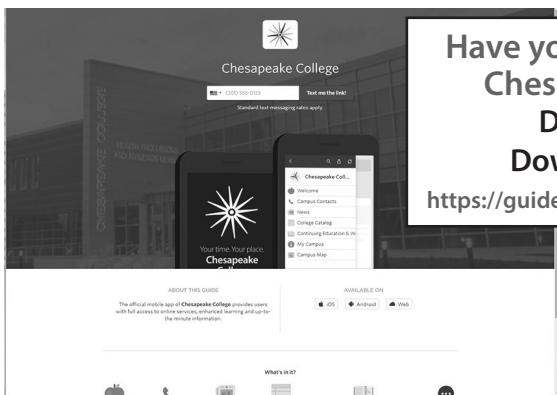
Chesapeake College

(201) 555-0123

Text me the link!

Standard text messaging rates apply.

CHESAPEAKE COLLEGE

Chesapeake Coll...

Welcome

Campus Contacts

News

College Catalog

Continuing Education & W

My Campus

Campus Map

Your time. Your place.

Chesapeake College

Have yo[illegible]

Ches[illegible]

D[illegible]

Dow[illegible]

https://guide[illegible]

ABOUT THIS GUIDE

The official mobile app of Chesapeake College provides users with full access to online services, enhanced learning and up-to-the minute information.

AVAILABLE ON

iOS

Android

Web

What's in it?